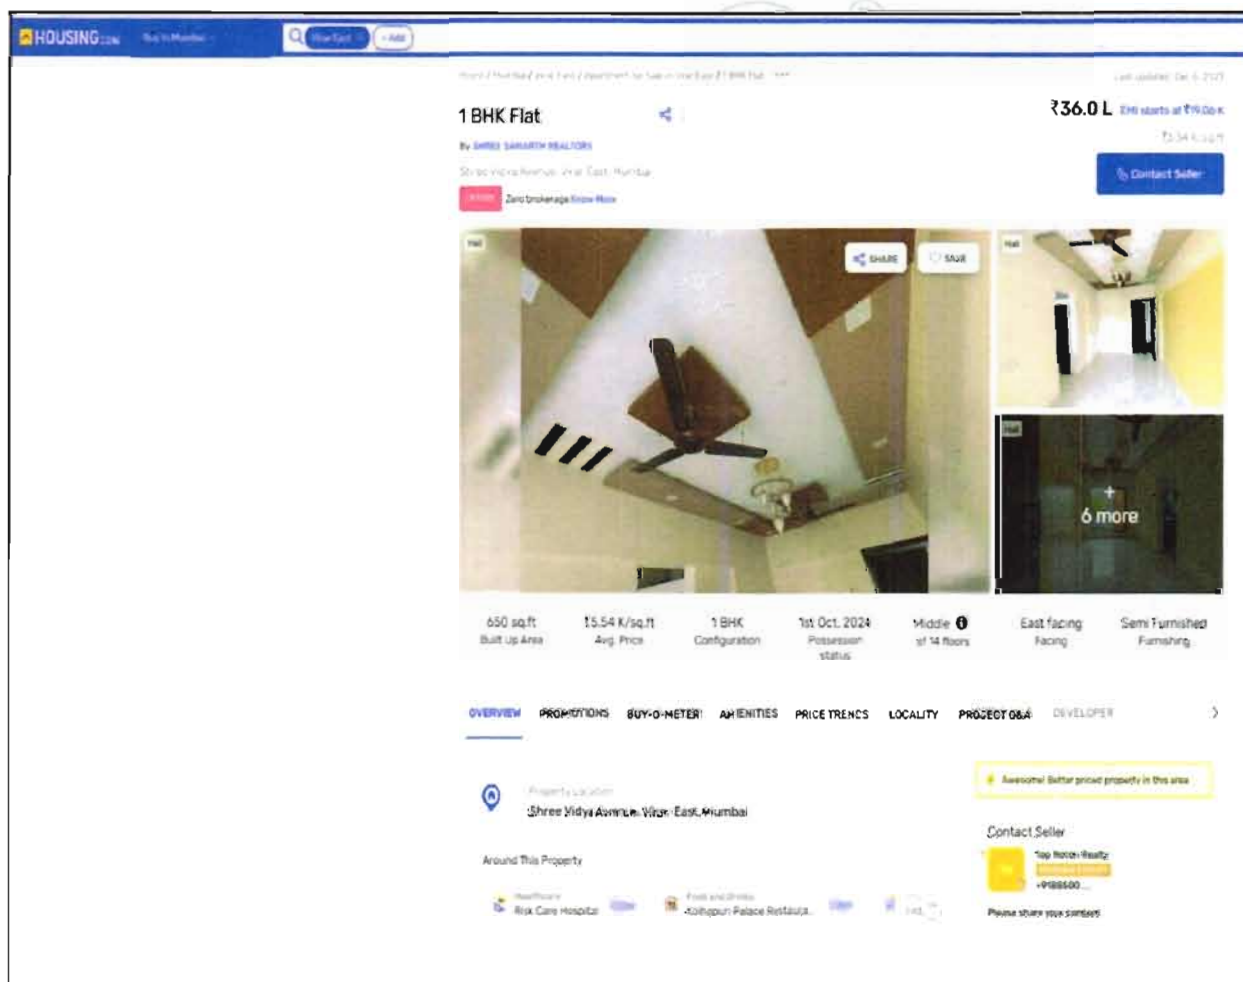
HOUSING.COM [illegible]

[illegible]

1 BHK Flat

₹36.0 L EMI starts at ₹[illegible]

By SHREE SAMARTH REALTORS

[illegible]

Shree Vidya Avenue, Virar East, Mumbai

Contact Seller

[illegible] Zero brokerage Know More

Hall

SHARE

SAVE

Hall

Hall

+ 6 more

650 sq.ft Built Up Area

₹5.54 K/sq.ft Avg. Price

1 BHK Configuration

1st Oct, 2024 Possession status

Middle of 14 floors

East facing Facing

Semi Furnished Furnishing

OVERVIEW PROMOTIONS BUY-O-METER AMENITIES PRICE TRENDS LOCALITY PROJECT Q&A DEVELOPER

Property Location

Shree Vidya Avenue, Virar East, Mumbai

Awesome! Better priced property in this area

Contact Seller

Top Notch Realty

+9188500...

Around This Property

Healthcare Riya Care Hospital

Food and Drinks Kolhapuri Palace Restaura...

Please share your contact